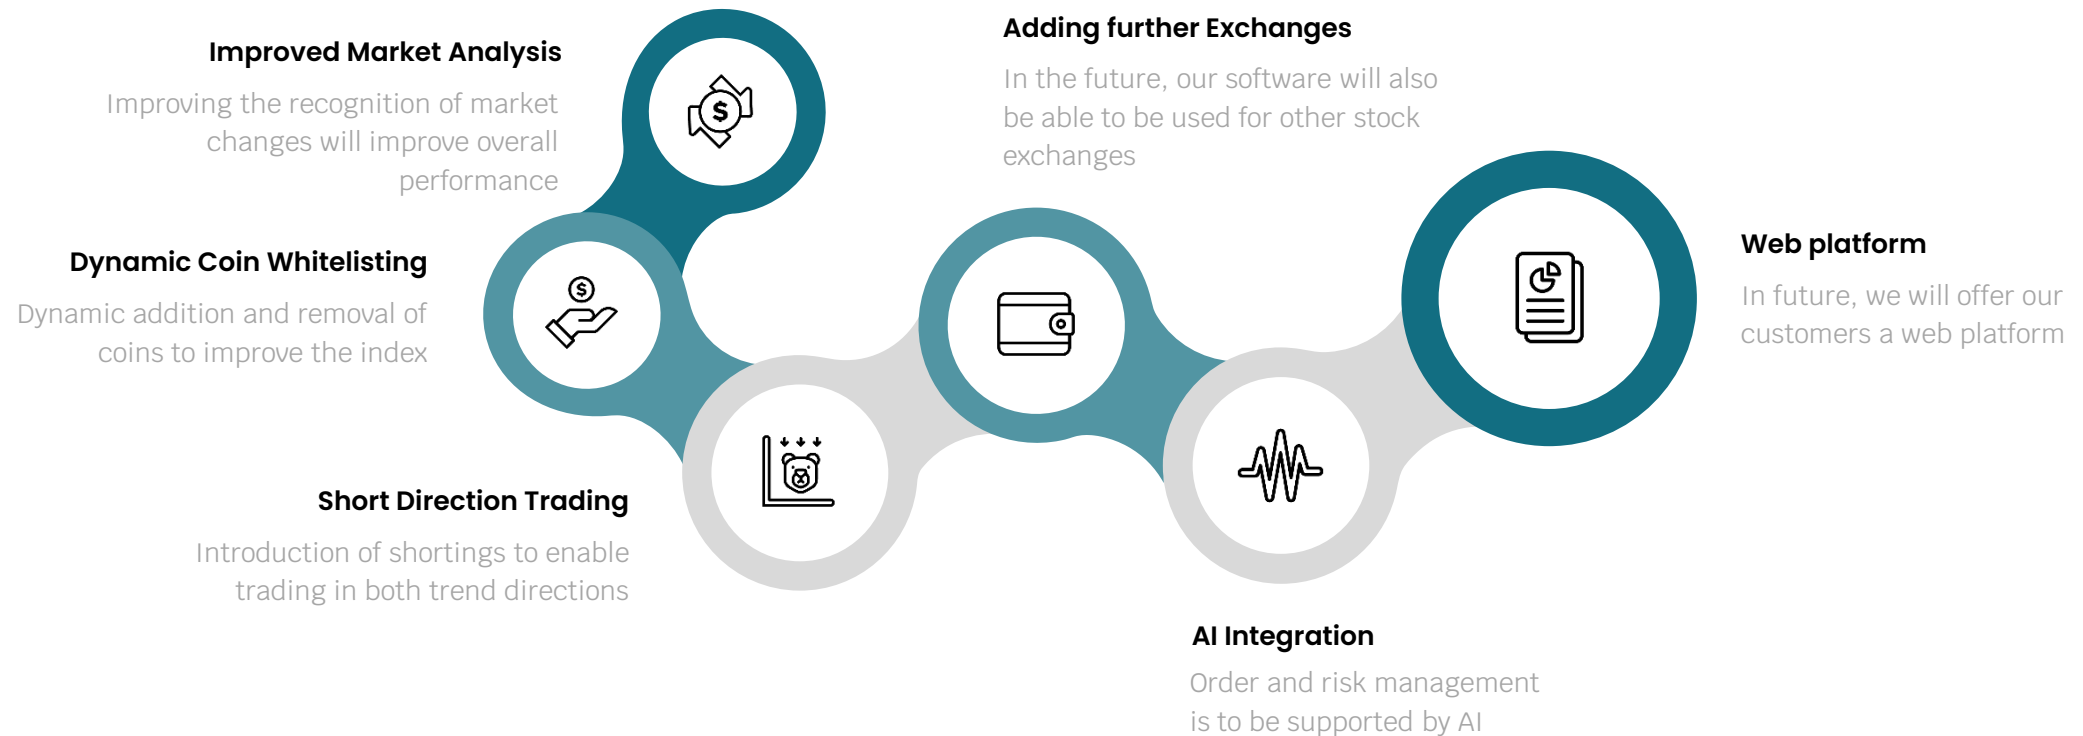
Improved Market Analysis
Improving the recognition of market changes will improve overall performance

Dynamic Coin Whitelisting
Dynamic addition and removal of coins to improve the index

Short Direction Trading
Introduction of shortings to enable trading in both trend directions

Adding further Exchanges
In the future, our software will also be able to be used for other stock exchanges

AI Integration
Order and risk management is to be supported by AI

Web platform
In future, we will offer our customers a web platform